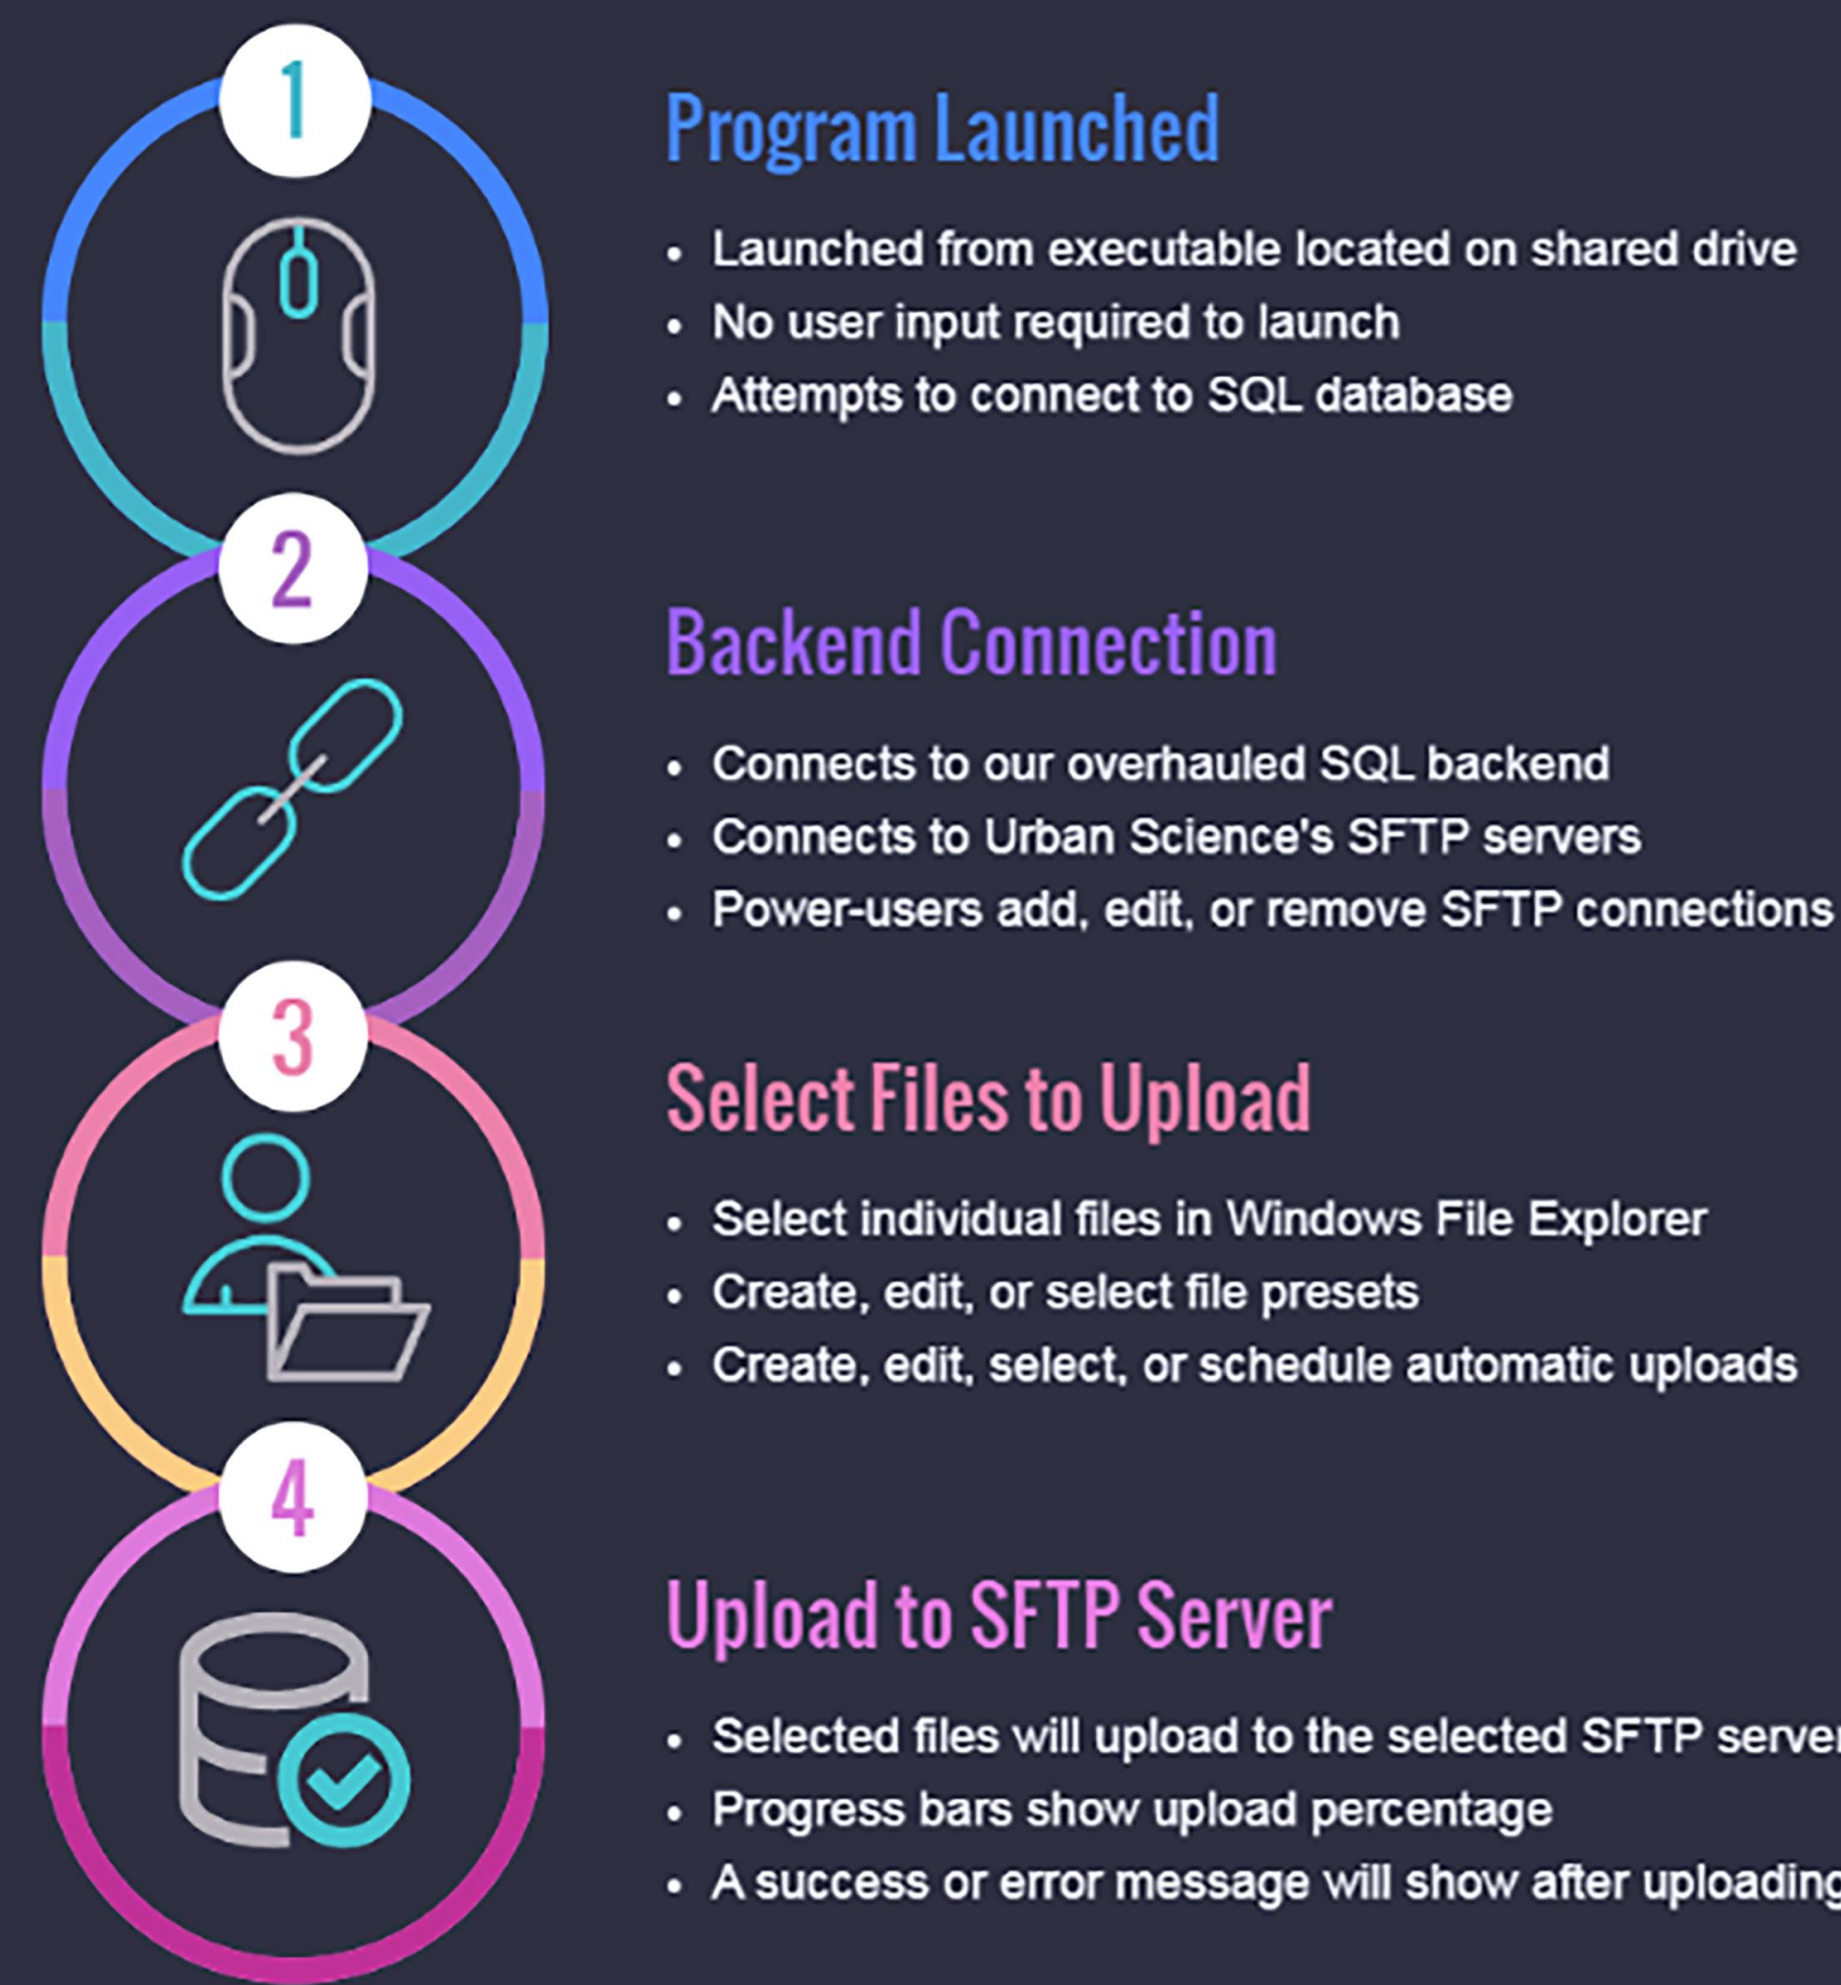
1

Program Launched

- Launched from executable located on shared drive
- No user input required to launch
- Attempts to connect to SQL database

2

Backend Connection

- Connects to our overhauled SQL backend
- Connects to Urban Science's SFTP servers
- Power-users add, edit, or remove SFTP connections

3

Select Files to Upload

- Select individual files in Windows File Explorer
- Create, edit, or select file presets
- Create, edit, select, or schedule automatic uploads

4

Upload to SFTP Server

- Selected files will upload to the selected SFTP server
- Progress bars show upload percentage
- A success or error message will show after uploading